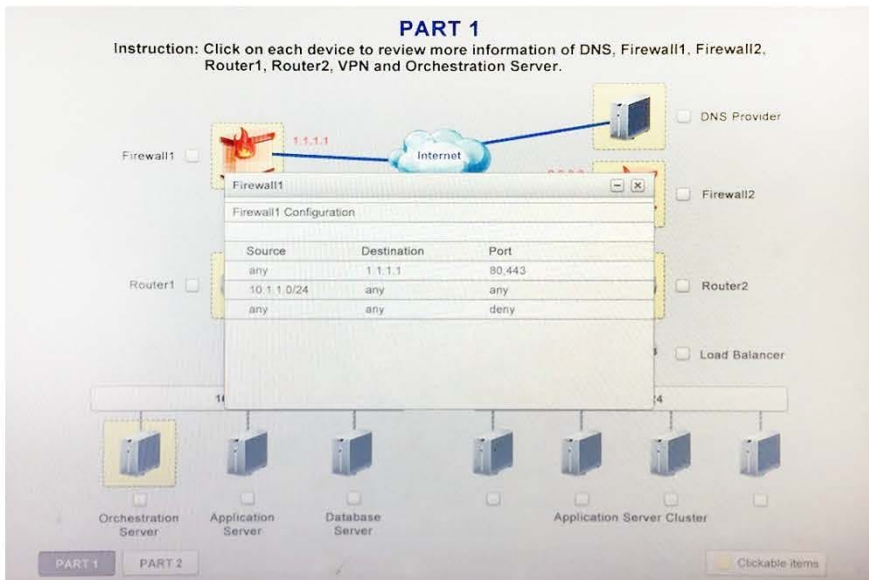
PART 1

Instruction: Click on each device to review more information of DNS, Firewall1, Firewall2, Router1, Router2, VPN and Orchestration Server.

1.1.1.1

Internet

DNS Provider

Firewall1

Firewall2

Router1

Router2

Load Balancer

Firewall1

Firewall1 Configuration

| Source | Destination | Port |
|---|---|---|
| any | 1.1.1.1 | 80,443 |
| 10.1.1.0/24 | any | any |
| any | any | deny |

1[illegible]

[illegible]4

Orchestration Server

Application Server

Database Server

Application Server Cluster

PART 1 PART 2

Clickable items